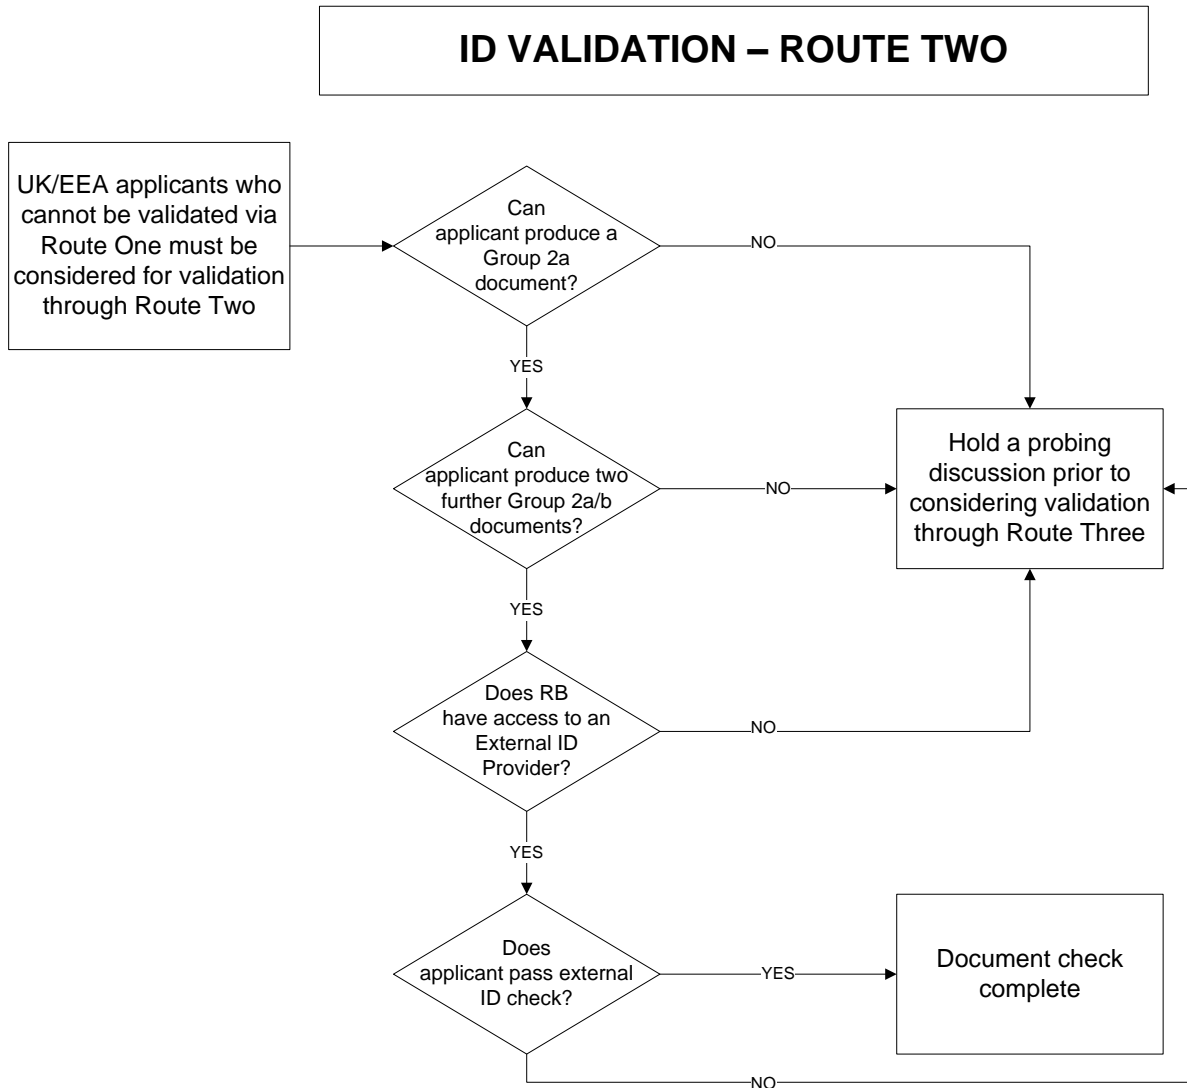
ID VALIDATION – ROUTE TWO

UK/EEA applicants who cannot be validated via Route One must be considered for validation through Route Two

Can applicant produce a Group 2a document?

NO

YES

Can applicant produce two further Group 2a/b documents?

NO

Hold a probing discussion prior to considering validation through Route Three

YES

Does RB have access to an External ID Provider?

NO

YES

Does applicant pass external ID check?

YES

Document check complete

NO